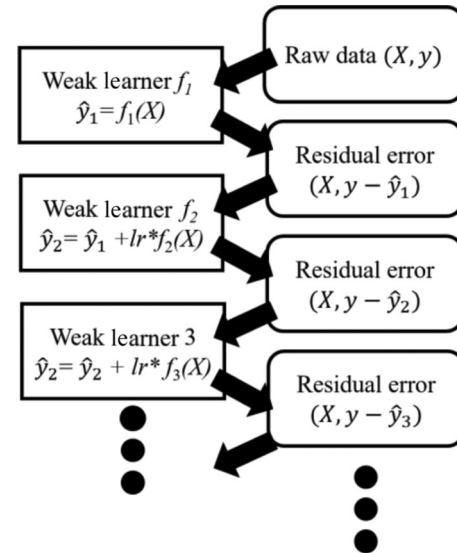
Raw data $(X, y)$

Weak learner $f_1$
$\hat{y}_1 = f_1(X)$

Residual error
$(X, y - \hat{y}_1)$

Weak learner $f_2$
$\hat{y}_2 = \hat{y}_1 + lr * f_2(X)$

Residual error
$(X, y - \hat{y}_2)$

Weak learner 3
$\hat{y}_2 = \hat{y}_2 + lr * f_3(X)$

Residual error
$(X, y - \hat{y}_3)$